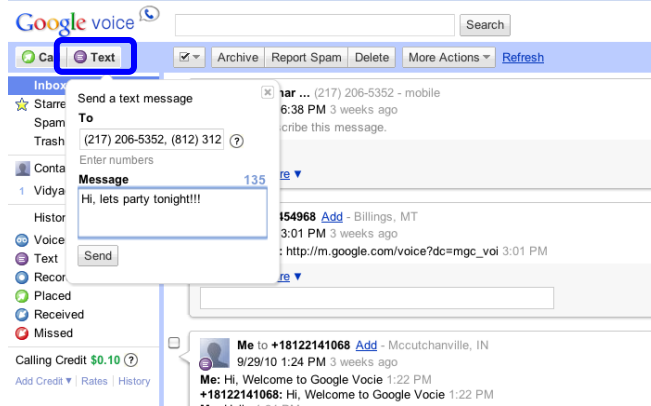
Google voice

Search

Ca Text

Archive Report Spam Delete More Actions ▾ Refresh

Inbox
Starre
Spam
Trash
Conta
1 Vidya
Histor
Voice
Text
Recor
Placed
Received
Missed

Calling Credit $0.10 ?
Add Credit ▾ | Rates | History

Send a text message
To
(217) 206-5352, (812) 312 ?
Enter numbers
Message 135
Hi, lets party tonight!!!
Send

har ... (217) 206-5352 - mobile
6:38 PM 3 weeks ago
cribe this message.
re ▾

454968 Add - Billings, MT
3:01 PM 3 weeks ago
: http://m.google.com/voice?dc=mgc_voi 3:01 PM
re ▾

Me to +18122141068 Add - Mccutchanville, IN
9/29/10 1:24 PM 3 weeks ago
Me: Hi, Welcome to Google Vocie 1:22 PM
+18122141068: Hi, Welcome to Google Vocie 1:22 PM